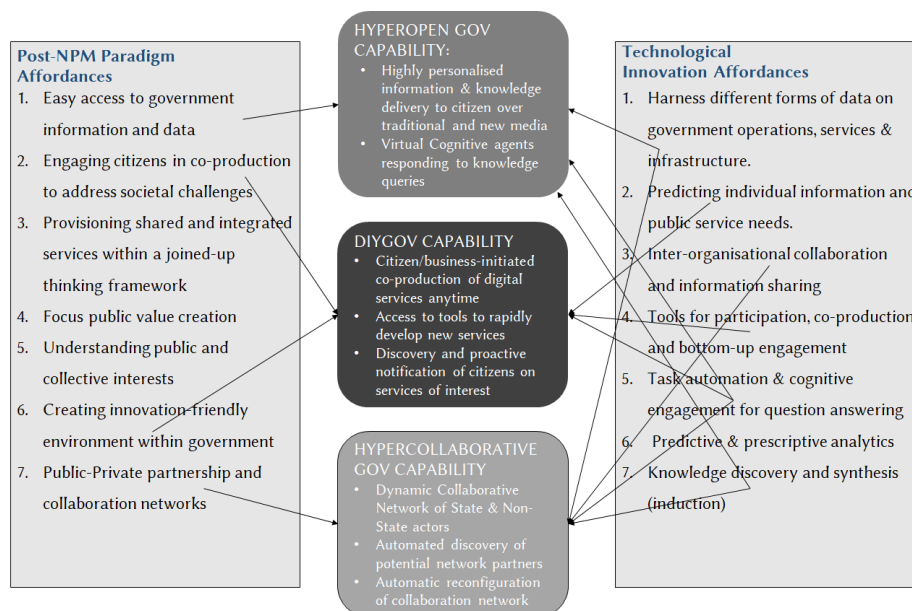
Post-NPM Paradigm Affordances

1. Easy access to government information and data
2. Engaging citizens in co-production to address societal challenges
3. Provisioning shared and integrated services within a joined-up thinking framework
4. Focus public value creation
5. Understanding public and collective interests
6. Creating innovation-friendly environment within government
7. Public-Private partnership and collaboration networks

HYPEROPEN GOV CAPABILITY:

- Highly personalised information & knowledge delivery to citizen over traditional and new media
- Virtual Cognitive agents responding to knowledge queries

DIYGOV CAPABILITY

- Citizen/business-initiated co-production of digital services anytime
- Access to tools to rapidly develop new services
- Discovery and proactive notification of citizens on services of interest

HYPERCOLLABORATIVE GOV CAPABILITY

- Dynamic Collaborative Network of State & Non-State actors
- Automated discovery of potential network partners
- Automatic reconfiguration of collaboration network

Technological Innovation Affordances

1. Harness different forms of data on government operations, services & infrastructure.
2. Predicting individual information and public service needs.
3. Inter-organisational collaboration and information sharing
4. Tools for participation, co-production and bottom-up engagement
5. Task automation & cognitive engagement for question answering
6. Predictive & prescriptive analytics
7. Knowledge discovery and synthesis (induction)